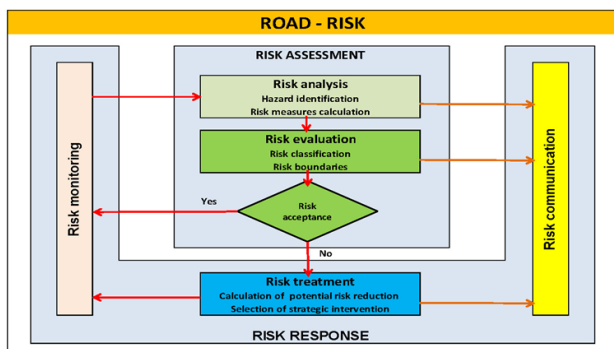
ROAD - RISK

RISK ASSESSMENT

Risk monitoring

Risk analysis
Hazard identification
Risk measures calculation

Risk evaluation
Risk classification
Risk boundaries

Yes

Risk acceptance

No

Risk communication

Risk treatment
Calculation of potential risk reduction
Selection of strategic intervention

RISK RESPONSE